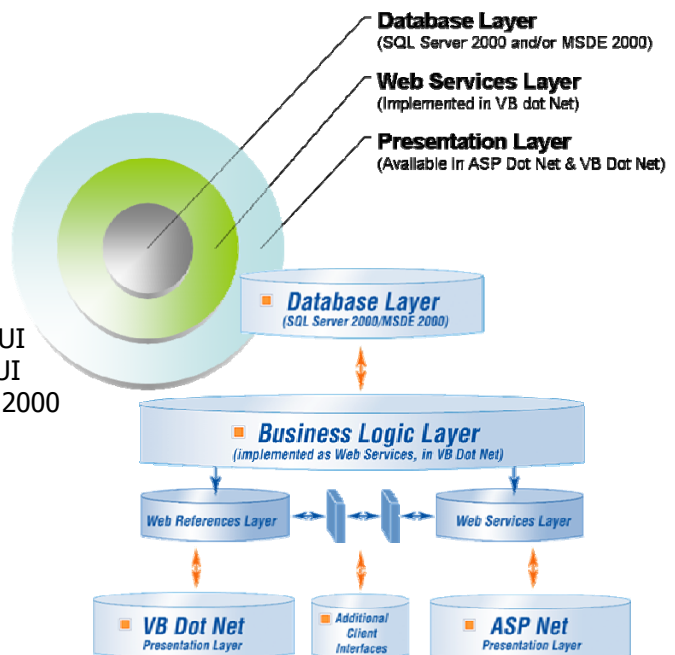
Database Layer
(SQL Server 2000 and/or MSDE 2000)

Web Services Layer
(Implemented in VB dot Net)

Presentation Layer
(Available in ASP Dot Net & VB Dot Net)

UI
UI
2000

Database Layer
(SQL Server 2000/MSDE 2000)

Business Logic Layer
(implemented as Web Services, in VB Dot Net)

Web References Layer

Web Services Layer

VB Dot Net
Presentation Layer

Additional Client Interfaces

ASP Net
Presentation Layer